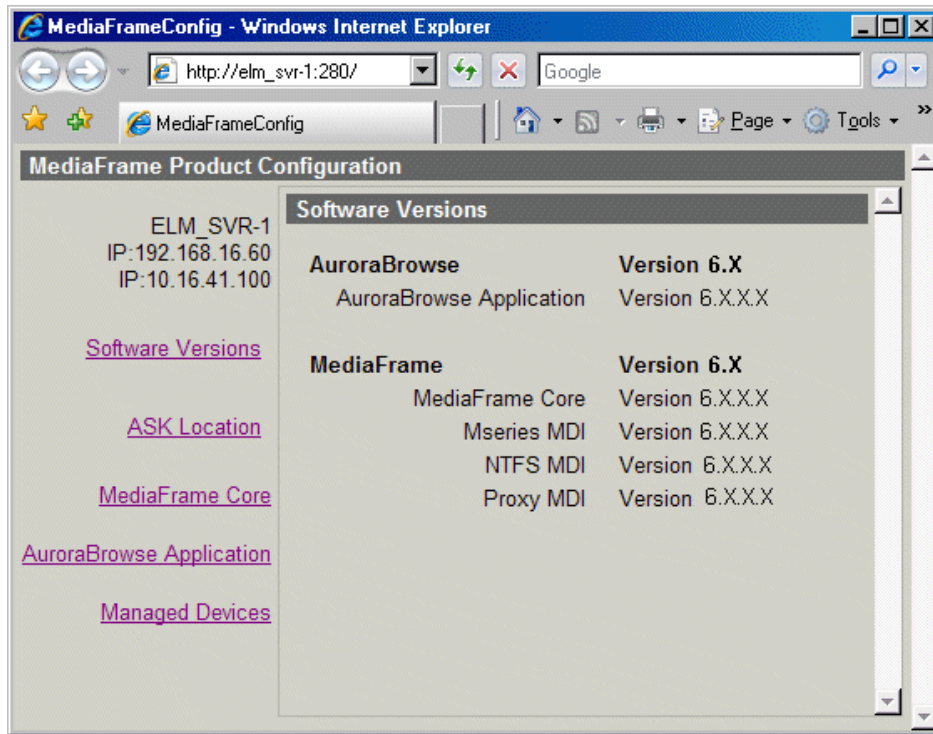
MediaFrameConfig - Windows Internet Explorer

http://elm_svr-1:280/

Google

MediaFrameConfig

Page ▾ Tools ▾

MediaFrame Product Configuration

ELM_SVR-1
IP:192.168.16.60
IP:10.16.41.100

Software Versions

ASK Location

MediaFrame Core

AuroraBrowse Application

Managed Devices

Software Versions

| | |
|---|---|
| **AuroraBrowse** | **Version 6.X** |
| AuroraBrowse Application | Version 6.X.X.X |
| **MediaFrame** | **Version 6.X** |
| MediaFrame Core | Version 6.X.X.X |
| Mseries MDI | Version 6.X.X.X |
| NTFS MDI | Version 6.X.X.X |
| Proxy MDI | Version 6.X.X.X |